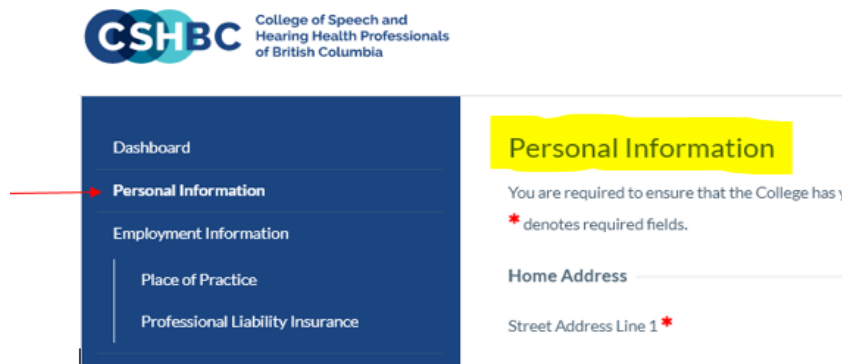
CSHBC College of Speech and Hearing Health Professionals of British Columbia

Dashboard

Personal Information

Employment Information

Place of Practice

Professional Liability Insurance

Personal Information

You are required to ensure that the College has y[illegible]

* denotes required fields.

Home Address

Street Address Line 1 *